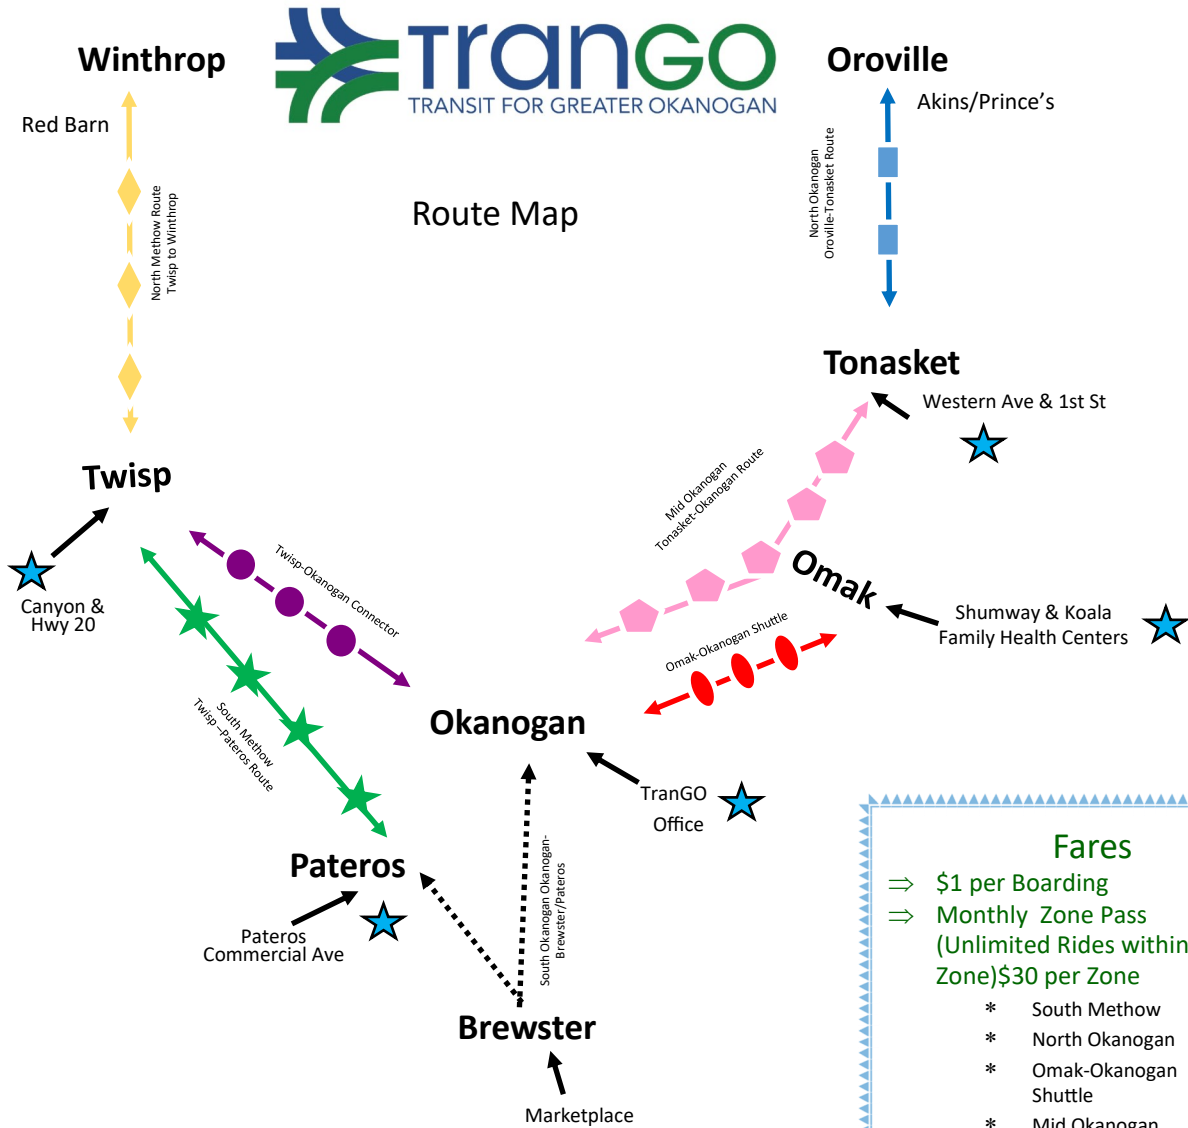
TranGO
TRANSIT FOR GREATER OKANOGAN

Winthrop

Red Barn

North Methow Route
Twisp to Winthrop

Route Map

Oroville

Akins/Prince's

North Okanogan
Oroville-Tonasket Route

Tonasket

Western Ave & 1st St

Mid Okanogan
Tonasket-Okanogan Route

Twisp

Canyon & Hwy 20

Twisp-Okanogan Connector

Omak

Shumway & Koala
Family Health Centers

Omak-Okanogan Shuttle

South Methow
Twisp –Pateros Route

Okanogan

TranGO
Office

Pateros

Pateros
Commercial Ave

South Okanogan Okanogan-
Brewster/Pateros

Brewster

Marketplace

Fares
⇒ $1 per Boarding
⇒ Monthly Zone Pass (Unlimited Rides within Zone)$30 per Zone
* South Methow
* North Okanogan
* Omak-Okanogan Shuttle
* Mid Okanogan